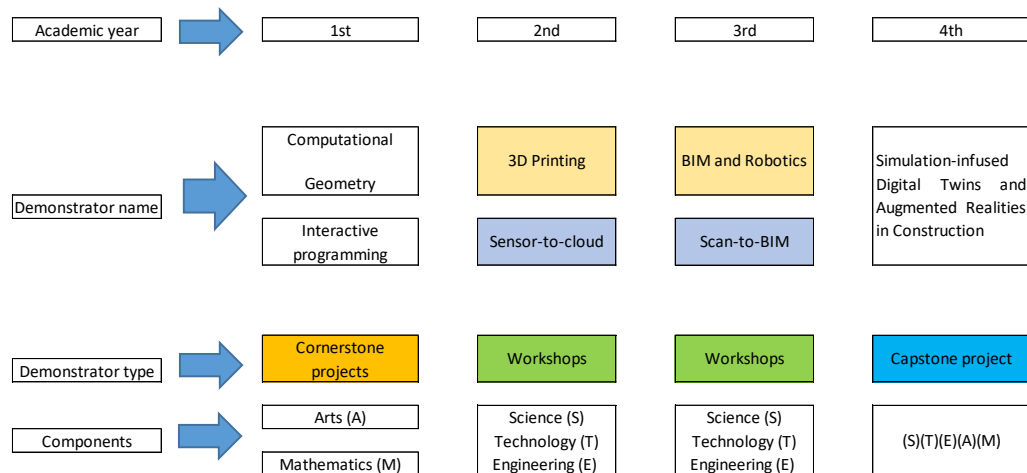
Academic year

1st

2nd

3rd

4th

Demonstrator name

Computational Geometry

Interactive programming

3D Printing

Sensor-to-cloud

BIM and Robotics

Scan-to-BIM

Simulation-infused Digital Twins and Augmented Realities in Construction

Demonstrator type

Cornerstone projects

Workshops

Workshops

Capstone project

Components

Arts (A)

Mathematics (M)

Science (S)
Technology (T)
Engineering (E)

Science (S)
Technology (T)
Engineering (E)

(S)(T)(E)(A)(M)